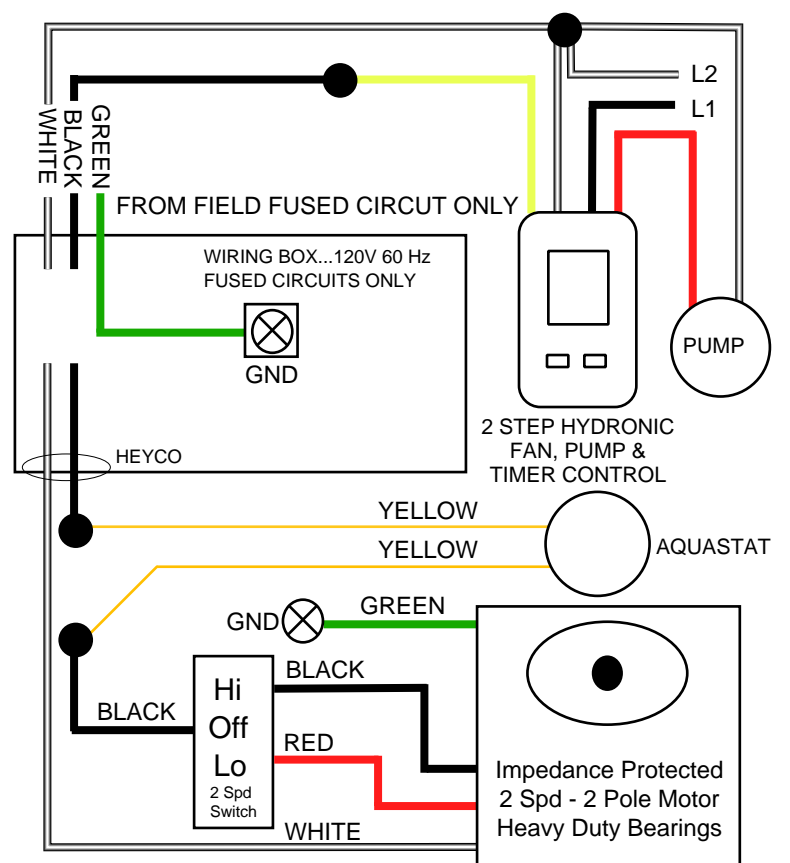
L2
L1
WHITE
BLACK
GREEN
FROM FIELD FUSED CIRCUT ONLY
WIRING BOX...120V 60 Hz
FUSED CIRCUITS ONLY
GND
PUMP
2 STEP HYDRONIC
FAN, PUMP &
TIMER CONTROL
HEYCO
YELLOW
YELLOW
AQUASTAT
GND
GREEN
BLACK
Hi
Off
Lo
2 Spd
Switch
BLACK
RED
WHITE
Impedance Protected
2 Spd - 2 Pole Motor
Heavy Duty Bearings